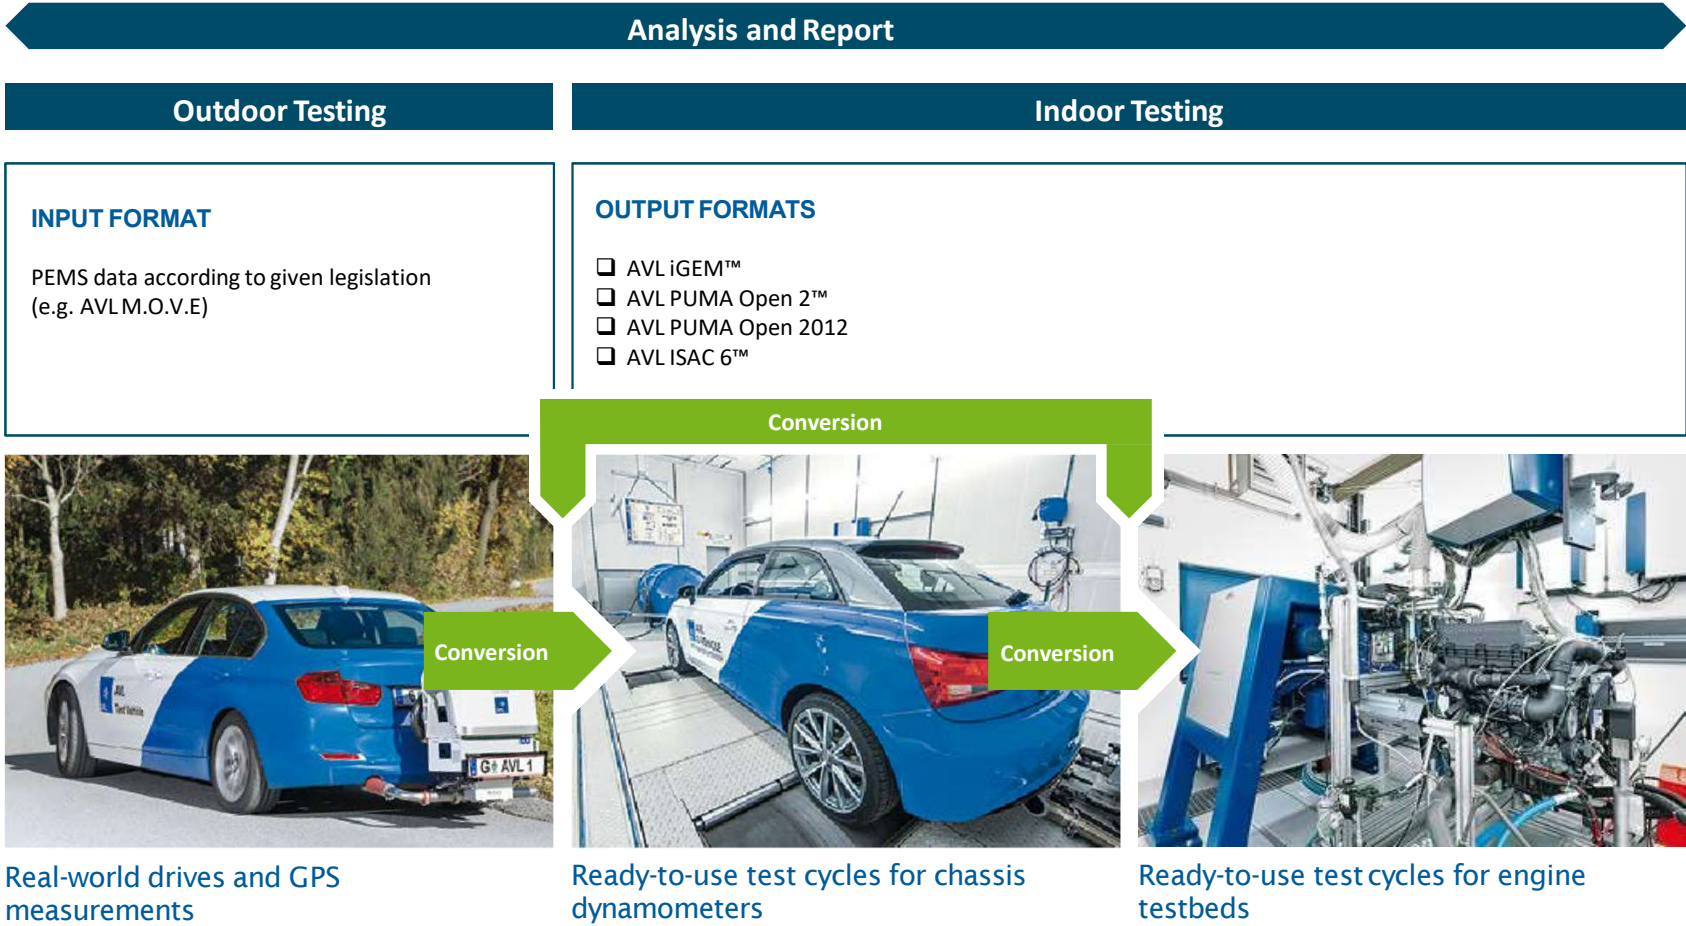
Analysis and Report

Outdoor Testing

Indoor Testing

INPUT FORMAT

PEMS data according to given legislation (e.g. AVL M.O.V.E)

OUTPUT FORMATS

❑ AVL iGEM™
❑ AVL PUMA Open 2™
❑ AVL PUMA Open 2012
❑ AVL ISAC 6™

Conversion

Conversion

Conversion

G AVL 1

Real-world drives and GPS measurements

Ready-to-use test cycles for chassis dynamometers

Ready-to-use test cycles for engine testbeds